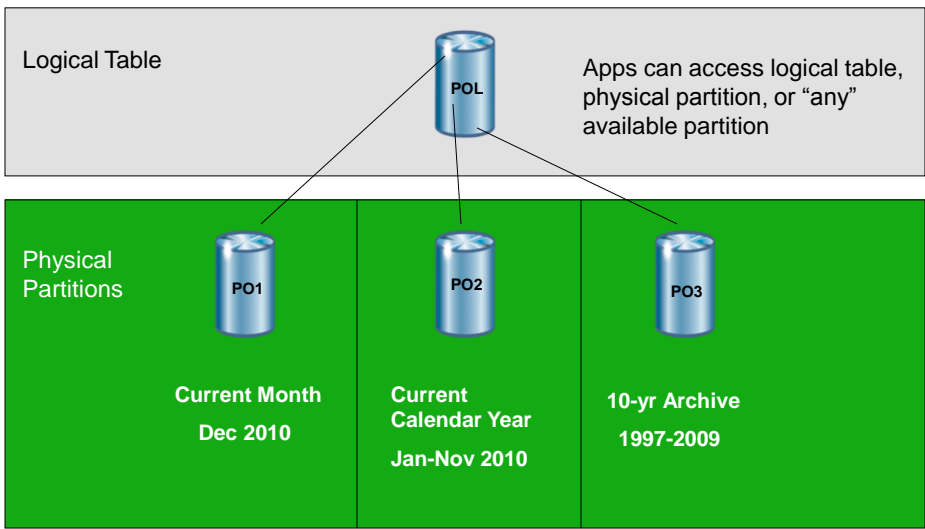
Logical Table

POL

Apps can access logical table, physical partition, or “any” available partition

Physical Partitions

PO1

PO2

PO3

Current Month

Dec 2010

Current Calendar Year

Jan-Nov 2010

10-yr Archive

1997-2009